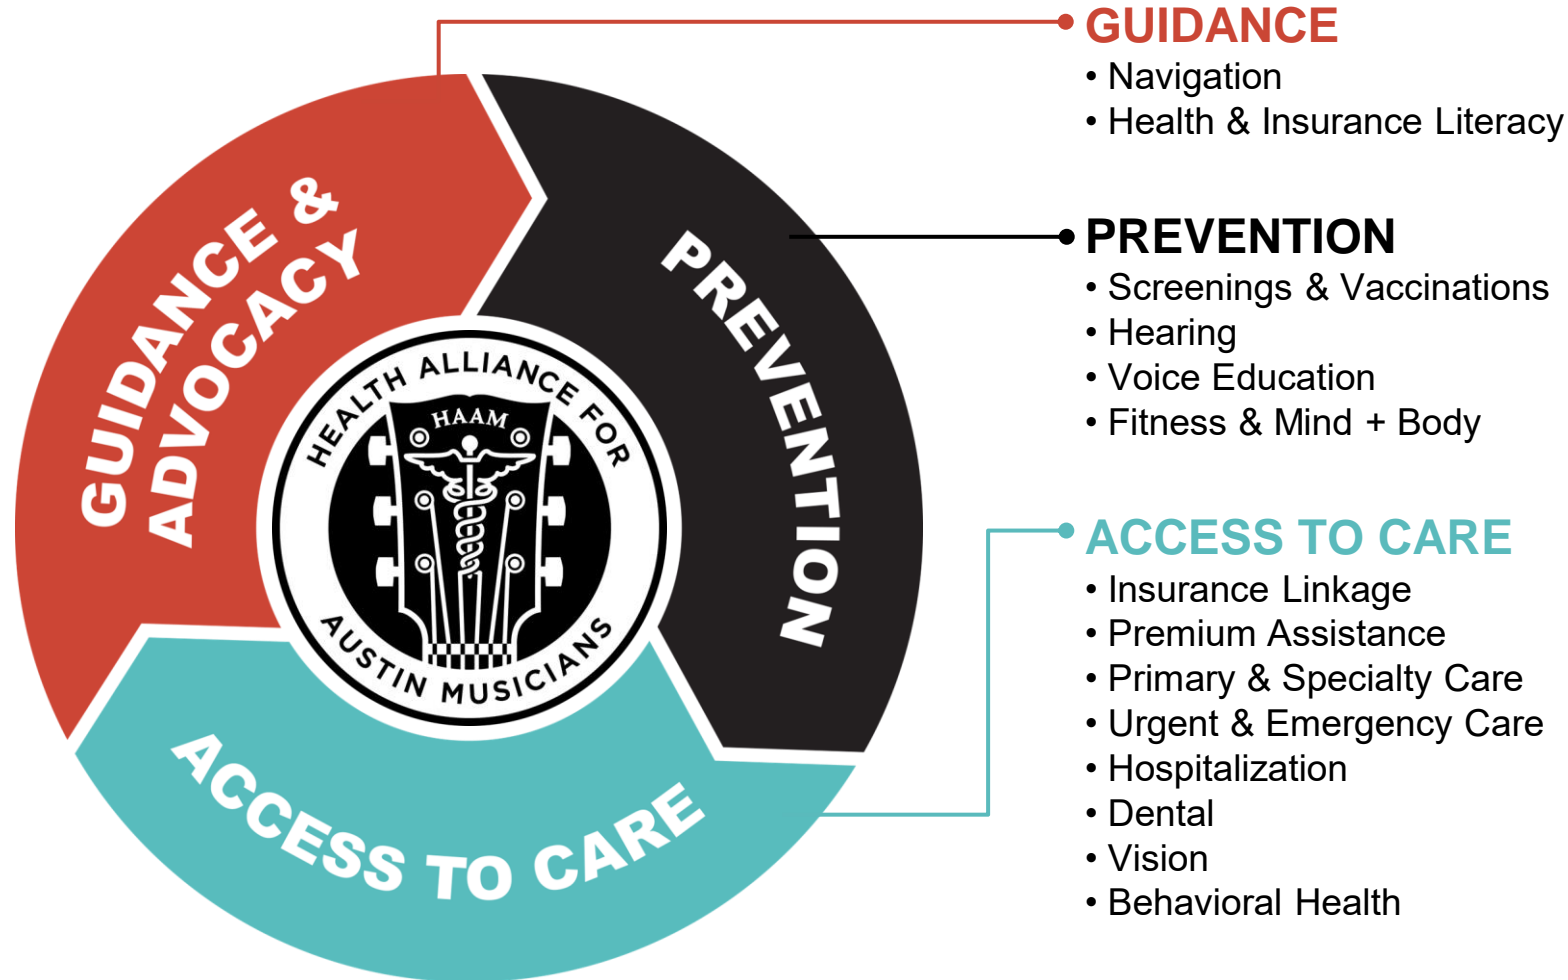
GUIDANCE & ADVOCACY

PREVENTION

ACCESS TO CARE

HEALTH ALLIANCE FOR AUSTIN MUSICIANS

HAAM

GUIDANCE
• Navigation
• Health & Insurance Literacy

PREVENTION
• Screenings & Vaccinations
• Hearing
• Voice Education
• Fitness & Mind + Body

ACCESS TO CARE
• Insurance Linkage
• Premium Assistance
• Primary & Specialty Care
• Urgent & Emergency Care
• Hospitalization
• Dental
• Vision
• Behavioral Health